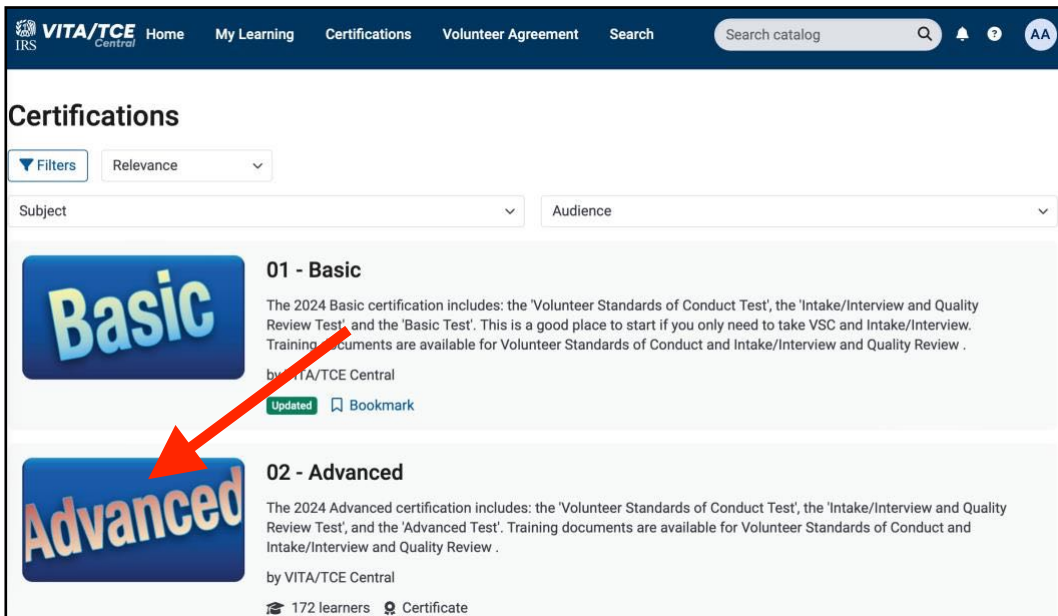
IRS VITA/TCE Central Home My Learning Certifications Volunteer Agreement Search Search catalog AA

Certifications

Filters Relevance

Subject Audience

Basic

01 - Basic

The 2024 Basic certification includes: the 'Volunteer Standards of Conduct Test', the 'Intake/Interview and Quality Review Test' and the 'Basic Test'. This is a good place to start if you only need to take VSC and Intake/Interview. Training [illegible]uments are available for Volunteer Standards of Conduct and Intake/Interview and Quality Review .

by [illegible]A/TCE Central

Updated Bookmark

Advanced

02 - Advanced

The 2024 Advanced certification includes: the 'Volunteer Standards of Conduct Test', the 'Intake/Interview and Quality Review Test', and the 'Advanced Test'. Training documents are available for Volunteer Standards of Conduct and Intake/Interview and Quality Review .

by VITA/TCE Central

172 learners Certificate